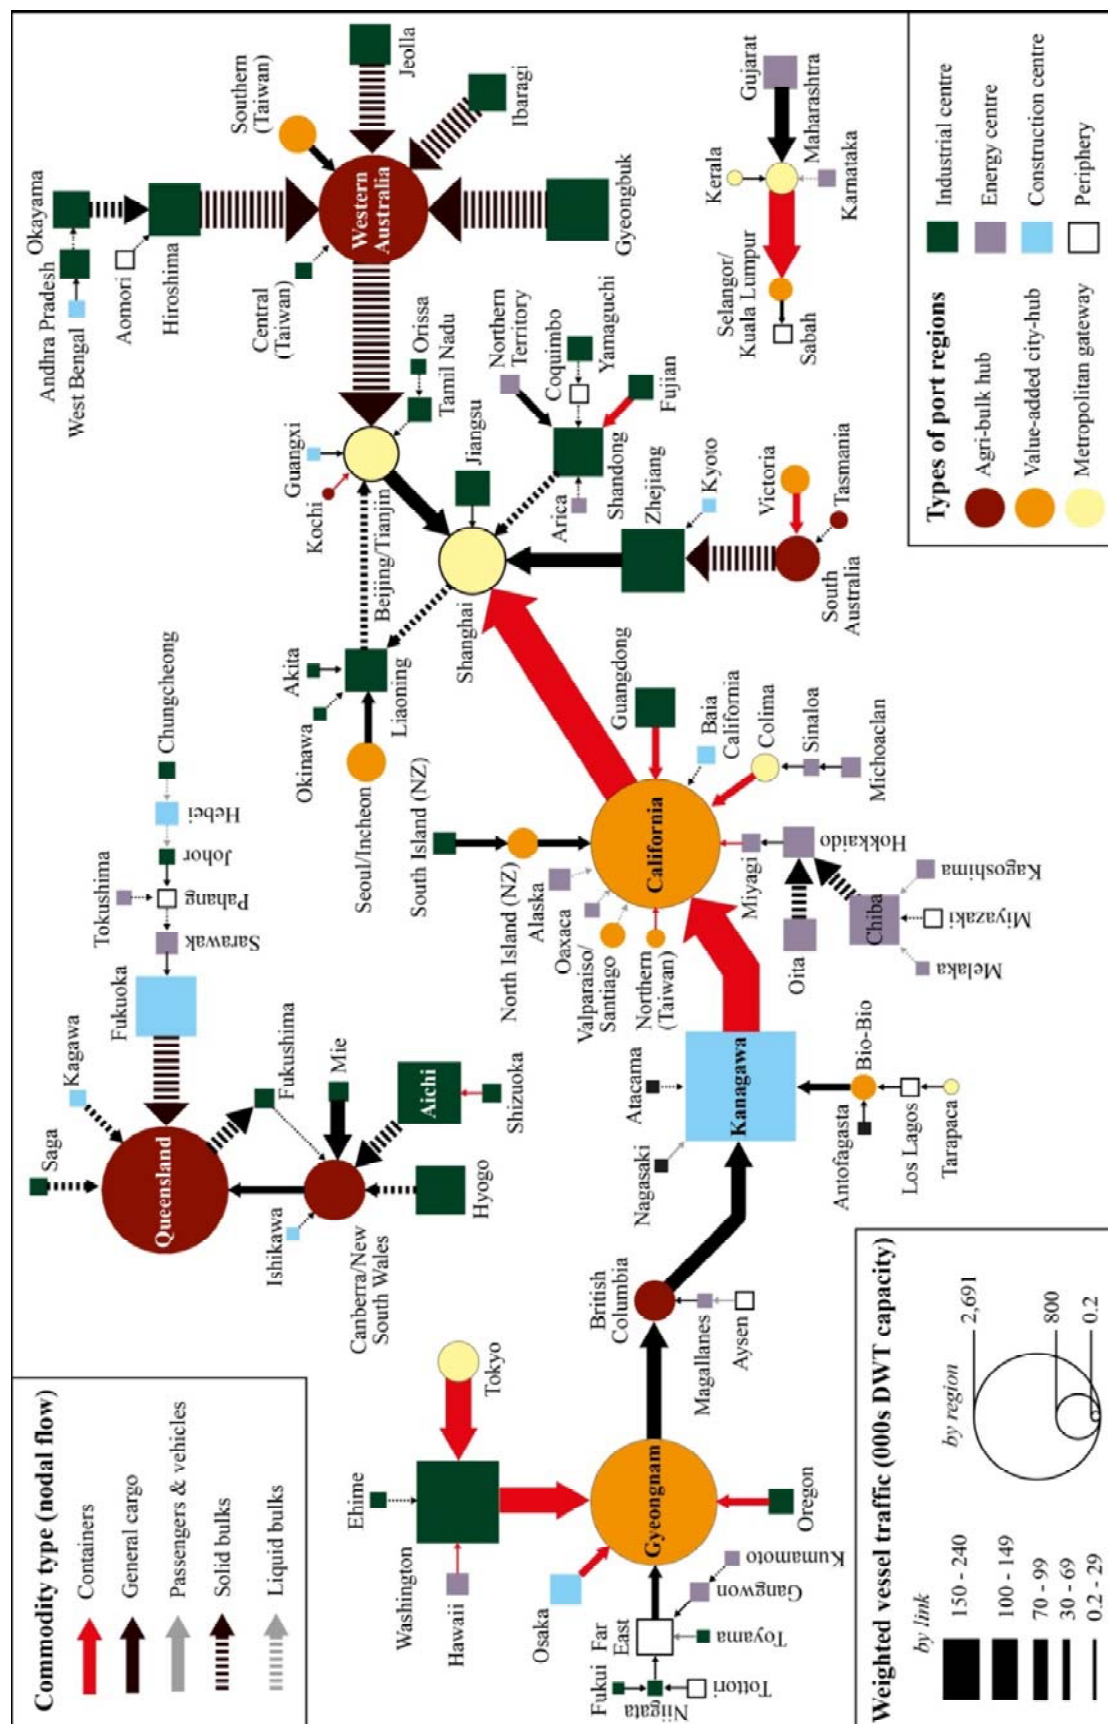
Types of port regions

Agri-bulk hub
Value-added city-hub
Metropolitan gateway
Industrial centre
Energy centre
Construction centre
Periphery

Commodity type (nodal flow)
Containers
General cargo
Passengers & vehicles
Solid bulks
Liquid bulks

Weighted vessel traffic (000s DWT capacity)
by link
150 - 240
100 - 149
70 - 99
30 - 69
0.2 - 29
by region
2,691
800
0.2

Western Australia
Jeolla
Ibaragi
Southern (Taiwan)
Gyeongbuk
Hiroshima
Okayama
Andhra Pradesh
West Bengal
Aomori
Central (Taiwan)
Orissa
Tamil Nadu
Guangxi
Kochi
Beijing/Tianjin
Jiangsu
Northern Territory
Coquimbo
Yamaguchi
Fujian
Arica
Shandong
Zhejiang
Kyoto
Victoria
Tasmania
South Australia
Shanghai
Liaoning
Akita
Okinawa
Seoul/Incheon
Chungcheong
Hebei
Johor
Pahang
Tokushima
Sarawak
Fukuoka
Kagawa
Saga
Queensland
Fukushima
Mie
Aichi
Shizuoka
Hyogo
Canberra/New South Wales
Ishikawa
Gujarat
Maharashtra
Kerala
Karnataka
Selangor/ Kuala Lumpur
Sabah
Guangdong
Baia California
Colima
Sinaloa
Michoacan
California
South Island (NZ)
North Island (NZ)
Alaska
Oaxaca
Valparaiso/ Santiago
Northern (Taiwan)
Miyagi
Hokkaido
Kagoshima
Chiba
Miyazaki
Melaka
Oita
Bio-Bio
Kanagawa
Atacama
Nagasaki
Antofagasta
Los Lagos
Tarapaca
British Columbia
Magallanes
Aysen
Tokyo
Ehime
Washington
Hawaii
Gyeongnam
Oregon
Kumamoto
Gangwon
Osaka
Far East
Toyama
Fukui
Tottori
Niigata